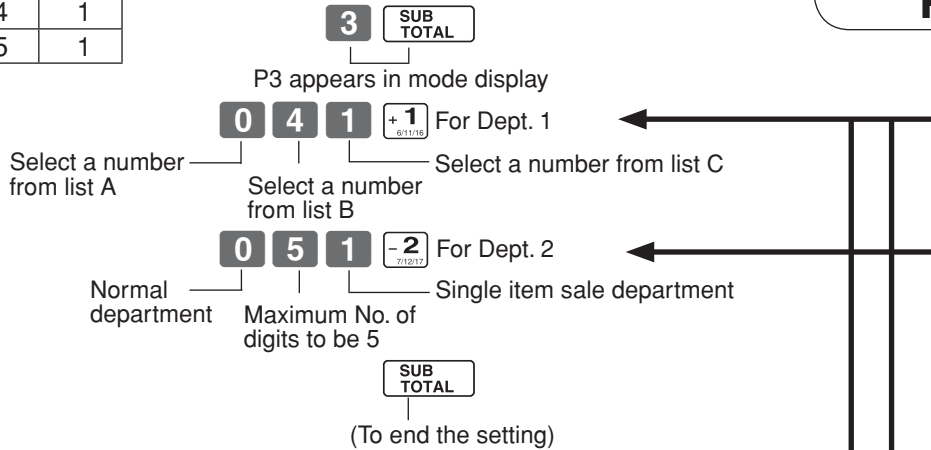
| 4 | 1 |
|---|---|
| 5 | 1 |

3 SUB TOTAL

P3 appears in mode display

0 4 1 + 1 6/11/16 For Dept. 1

Select a number from list A

Select a number from list B

Select a number from list C

0 5 1 - 2 7/12/17 For Dept. 2

Normal department

Maximum No. of digits to be 5

Single item sale department

SUB TOTAL

(To end the setting)